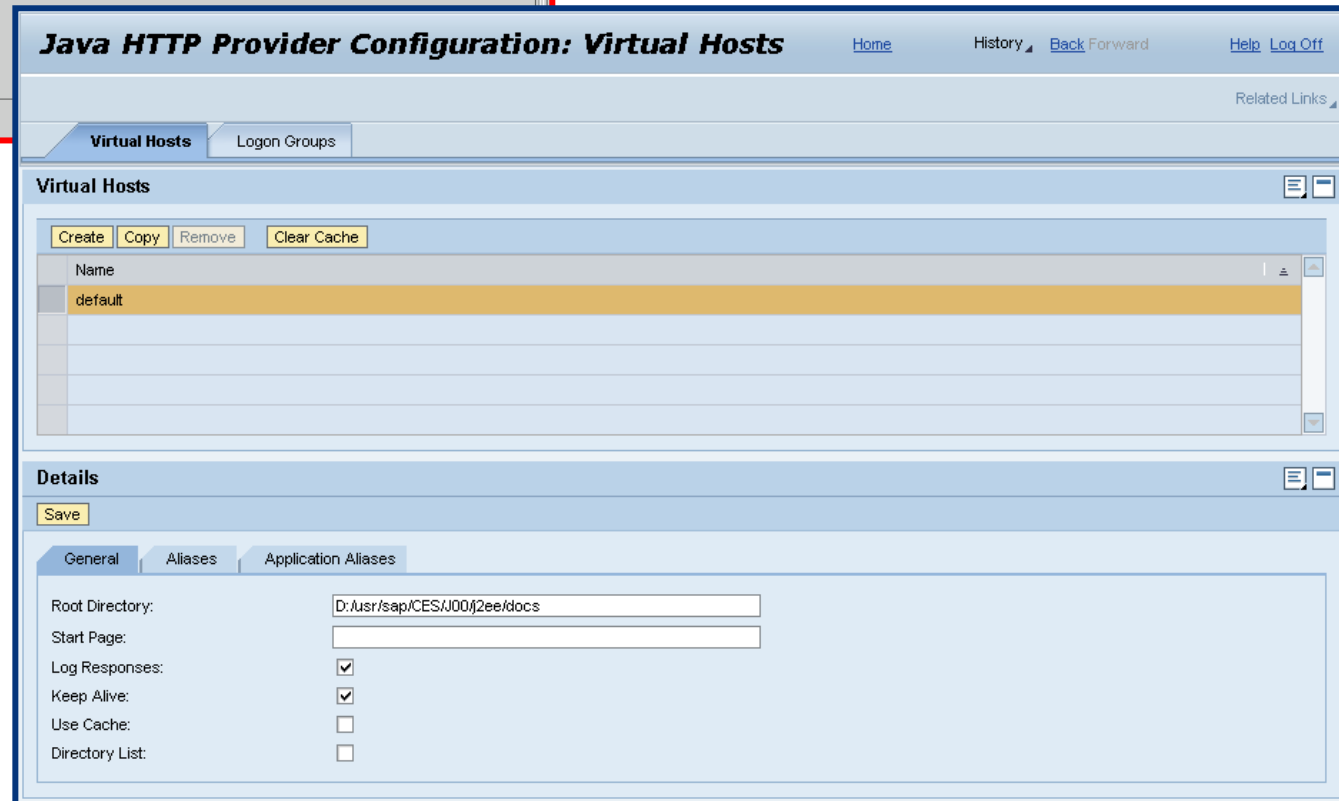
Java HTTP Provider Configuration: Virtual Hosts

Home History Back Forward Help Log Off

Related Links

Virtual Hosts Logon Groups

Virtual Hosts

Create Copy Remove Clear Cache

| Name |
|---|
| default |
| |
| |
| |
| |

Details

Save

General Aliases Application Aliases

Root Directory: D:/usr/sap/CES/J00/j2ee/docs
Start Page:
Log Responses: ☑
Keep Alive: ☑
Use Cache: ☐
Directory List: ☐